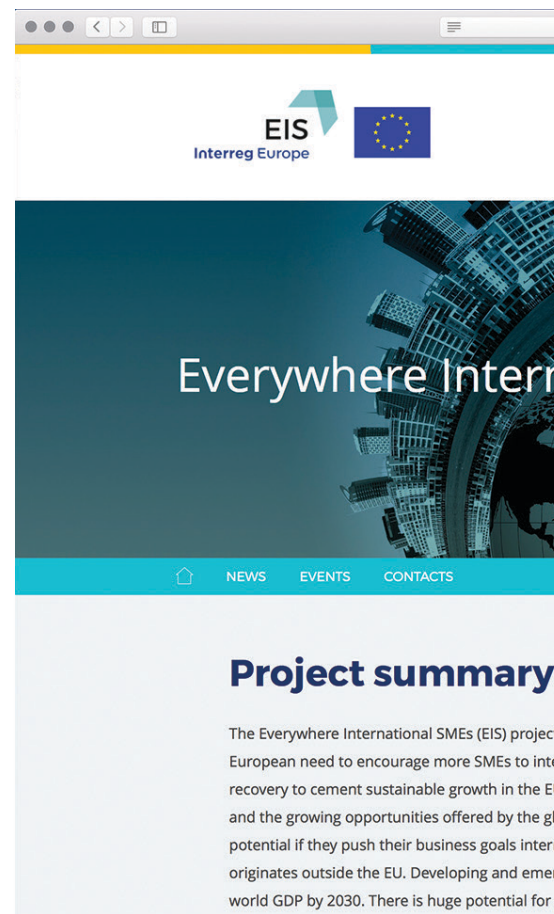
EIS
Interreg Europe

Everywhere Intern

NEWS EVENTS CONTACTS

Project summary

The Everywhere International SMEs (EIS) projec European need to encourage more SMEs to inte recovery to cement sustainable growth in the E and the growing opportunities offered by the g potential if they push their business goals inter originates outside the EU. Developing and emer world GDP by 2030. There is huge potential for